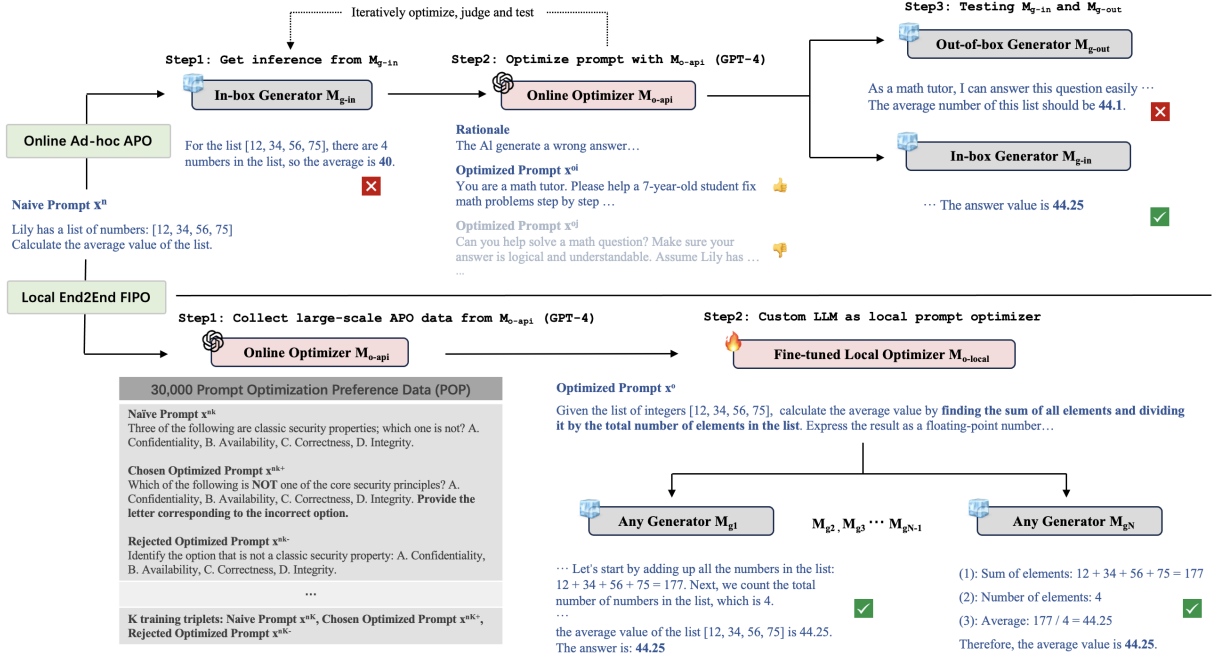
Iteratively optimize, judge and test

Step1: Get inference from $M_{g\text{-}in}$

In-box Generator $M_{g\text{-}in}$

Step2: Optimize prompt with $M_{o\text{-}api}$ (GPT-4)

Online Optimizer $M_{o\text{-}api}$

Step3: Testing $M_{g\text{-}in}$ and $M_{g\text{-}out}$

Out-of-box Generator $M_{g\text{-}out}$

As a math tutor, I can answer this question easily …
The average number of this list should be 44.1.

In-box Generator $M_{g\text{-}in}$

… The answer value is 44.25

Online Ad-hoc APO

For the list [12, 34, 56, 75], there are 4 numbers in the list, so the average is 40.

Rationale
The AI generate a wrong answer…

Optimized Prompt $x^{oi}$
You are a math tutor. Please help a 7-year-old student fix math problems step by step …

Optimized Prompt $x^{oj}$
Can you help solve a math question? Make sure your answer is logical and understandable. Assume Lily has …
...

Naive Prompt $x^n$

Lily has a list of numbers: [12, 34, 56, 75]
Calculate the average value of the list.

Local End2End FIPO

Step1: Collect large-scale APO data from $M_{o\text{-}api}$ (GPT-4)

Online Optimizer $M_{o\text{-}api}$

Step2: Custom LLM as local prompt optimizer

Fine-tuned Local Optimizer $M_{o\text{-}local}$

30,000 Prompt Optimization Preference Data (POP)

Naive Prompt $x^{nk}$
Three of the following are classic security properties; which one is not? A. Confidentiality, B. Availability, C. Correctness, D. Integrity.

Chosen Optimized Prompt $x^{nk+}$
Which of the following is NOT one of the core security principles? A. Confidentiality, B. Availability, C. Correctness, D. Integrity. Provide the letter corresponding to the incorrect option.

Rejected Optimized Prompt $x^{nk-}$
Identify the option that is not a classic security property: A. Confidentiality, B. Availability, C. Correctness, D. Integrity.

…

K training triplets: Naive Prompt $x^{nK}$, Chosen Optimized Prompt $x^{nK+}$, Rejected Optimized Prompt $x^{nK-}$

Optimized Prompt $x^o$
Given the list of integers [12, 34, 56, 75], calculate the average value by finding the sum of all elements and dividing it by the total number of elements in the list. Express the result as a floating-point number…

Any Generator $M_{g1}$

$M_{g2}$ , $M_{g3}$ ⋯ $M_{gN-1}$

Any Generator $M_{gN}$

… Let's start by adding up all the numbers in the list: 12 + 34 + 56 + 75 = 177. Next, we count the total number of numbers in the list, which is 4.
…
the average value of the list [12, 34, 56, 75] is 44.25.
The answer is: 44.25

(1): Sum of elements: 12 + 34 + 56 + 75 = 177
(2): Number of elements: 4
(3): Average: 177 / 4 = 44.25
Therefore, the average value is 44.25.